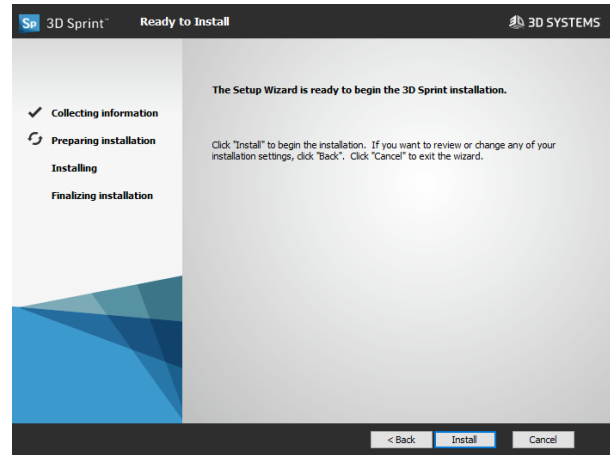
Sp 3D Sprint™ Ready to Install

3D SYSTEMS

Collecting information

Preparing installation

Installing

Finalizing installation

The Setup Wizard is ready to begin the 3D Sprint installation.

Click "Install" to begin the installation. If you want to review or change any of your installation settings, click "Back". Click "Cancel" to exit the wizard.

< Back Install Cancel